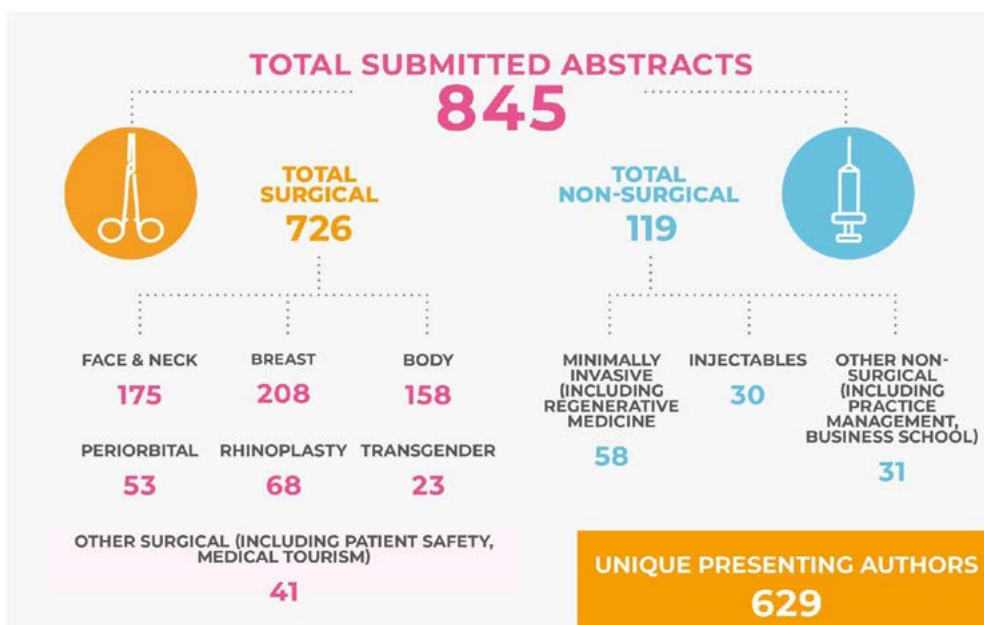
TOTAL SUBMITTED ABSTRACTS
845

TOTAL SURGICAL
726

TOTAL NON-SURGICAL
119

FACE & NECK
175

BREAST
208

BODY
158

PERIORBITAL
53

RHINOPLASTY
68

TRANSGENDER
23

OTHER SURGICAL (INCLUDING PATIENT SAFETY, MEDICAL TOURISM)
41

MINIMALLY INVASIVE (INCLUDING REGENERATIVE MEDICINE
58

INJECTABLES
30

OTHER NON-SURGICAL (INCLUDING PRACTICE MANAGEMENT, BUSINESS SCHOOL)
31

UNIQUE PRESENTING AUTHORS
629